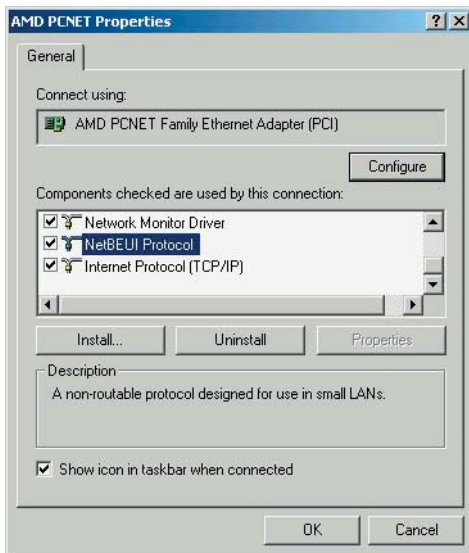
AMD PCNET Properties

? X

General

Connect using:

AMD PCNET Family Ethernet Adapter (PCI)

Configure

Components checked are used by this connection:

Network Monitor Driver
NetBEUI Protocol
Internet Protocol (TCP/IP)

Install...

Uninstall

Properties

Description

A non-routable protocol designed for use in small LANs.

Show icon in taskbar when connected

OK

Cancel